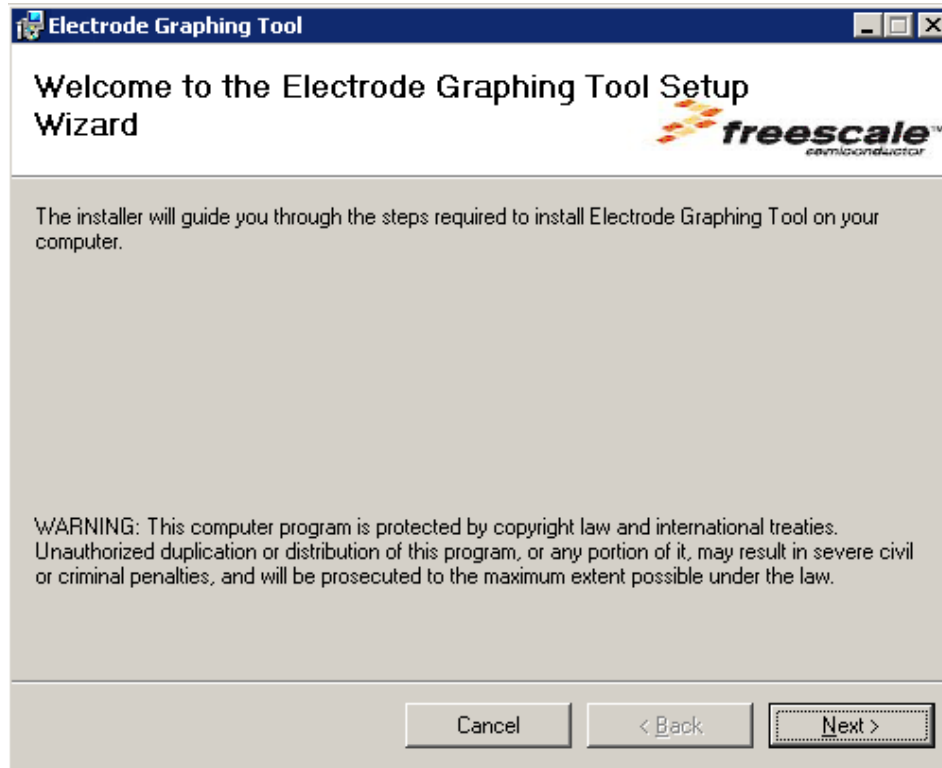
Electrode Graphing Tool

Welcome to the Electrode Graphing Tool Setup Wizard

freescale™ semiconductor

The installer will guide you through the steps required to install Electrode Graphing Tool on your computer.

WARNING: This computer program is protected by copyright law and international treaties. Unauthorized duplication or distribution of this program, or any portion of it, may result in severe civil or criminal penalties, and will be prosecuted to the maximum extent possible under the law.

Cancel | < Back | Next >